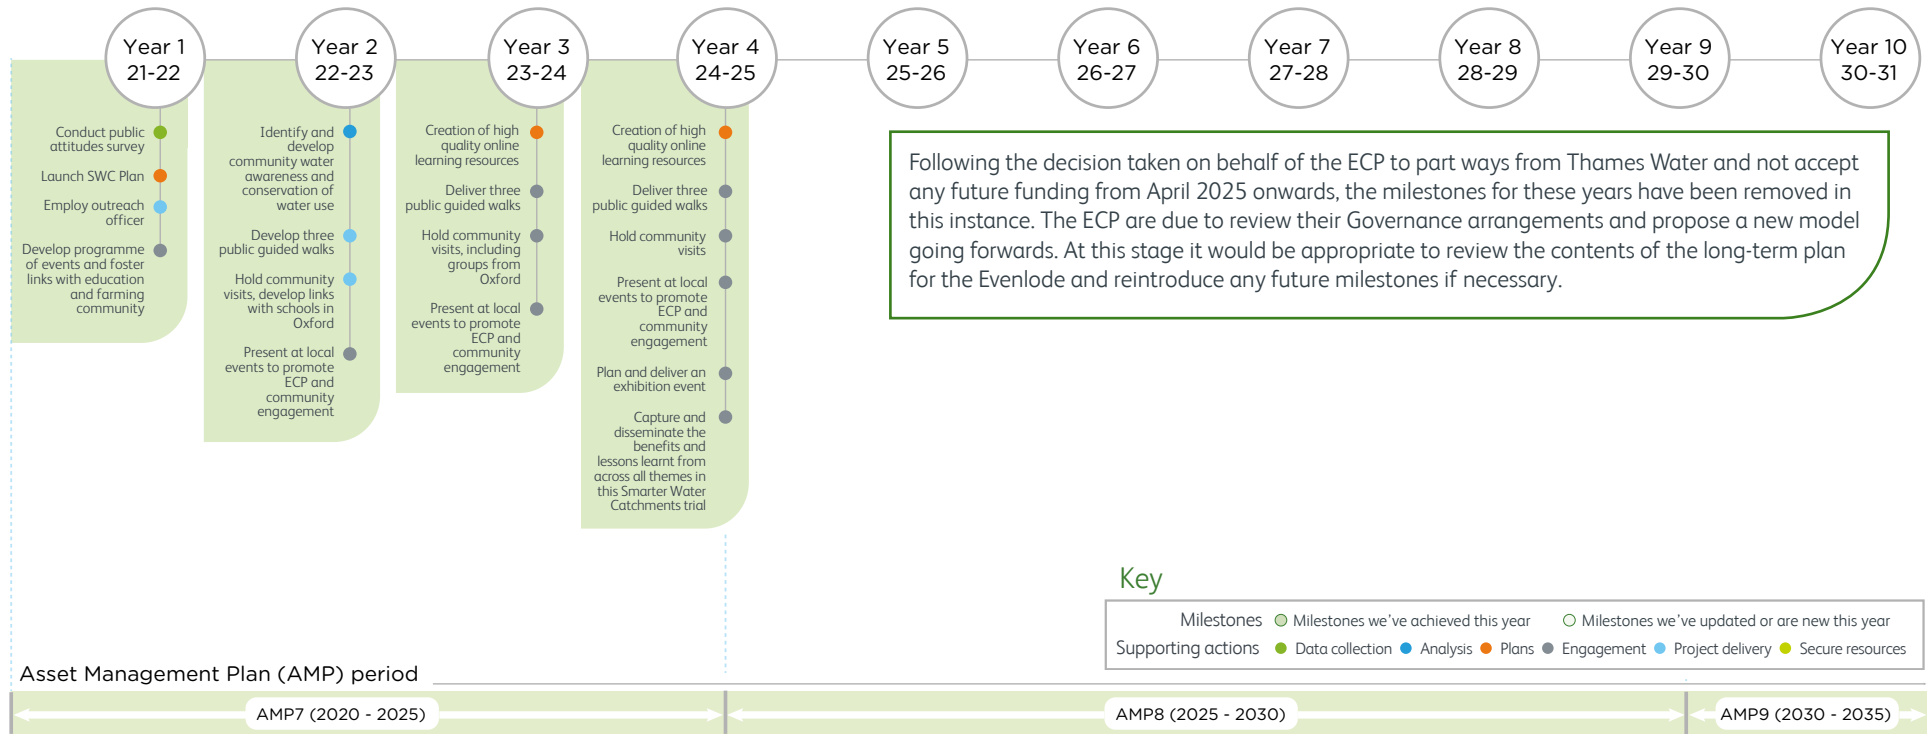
Year 1
21-22

Year 2
22-23

Year 3
23-24

Year 4
24-25

Year 5
25-26

Year 6
26-27

Year 7
27-28

Year 8
28-29

Year 9
29-30

Year 10
30-31

Conduct public attitudes survey

Launch SWC Plan

Employ outreach officer

Develop programme of events and foster links with education and farming community

Identify and develop community water awareness and conservation of water use

Develop three public guided walks

Hold community visits, develop links with schools in Oxford

Present at local events to promote ECP and community engagement

Creation of high quality online learning resources

Deliver three public guided walks

Hold community visits, including groups from Oxford

Present at local events to promote ECP and community engagement

Creation of high quality online learning resources

Deliver three public guided walks

Hold community visits

Present at local events to promote ECP and community engagement

Plan and deliver an exhibition event

Capture and disseminate the benefits and lessons learnt from across all themes in this Smarter Water Catchments trial

Following the decision taken on behalf of the ECP to part ways from Thames Water and not accept any future funding from April 2025 onwards, the milestones for these years have been removed in this instance. The ECP are due to review their Governance arrangements and propose a new model going forwards. At this stage it would be appropriate to review the contents of the long-term plan for the Evenlode and reintroduce any future milestones if necessary.

Key

Milestones Milestones we've achieved this year Milestones we've updated or are new this year

Supporting actions Data collection Analysis Plans Engagement Project delivery Secure resources

Asset Management Plan (AMP) period

AMP7 (2020 - 2025)

AMP8 (2025 - 2030)

AMP9 (2030 - 2035)